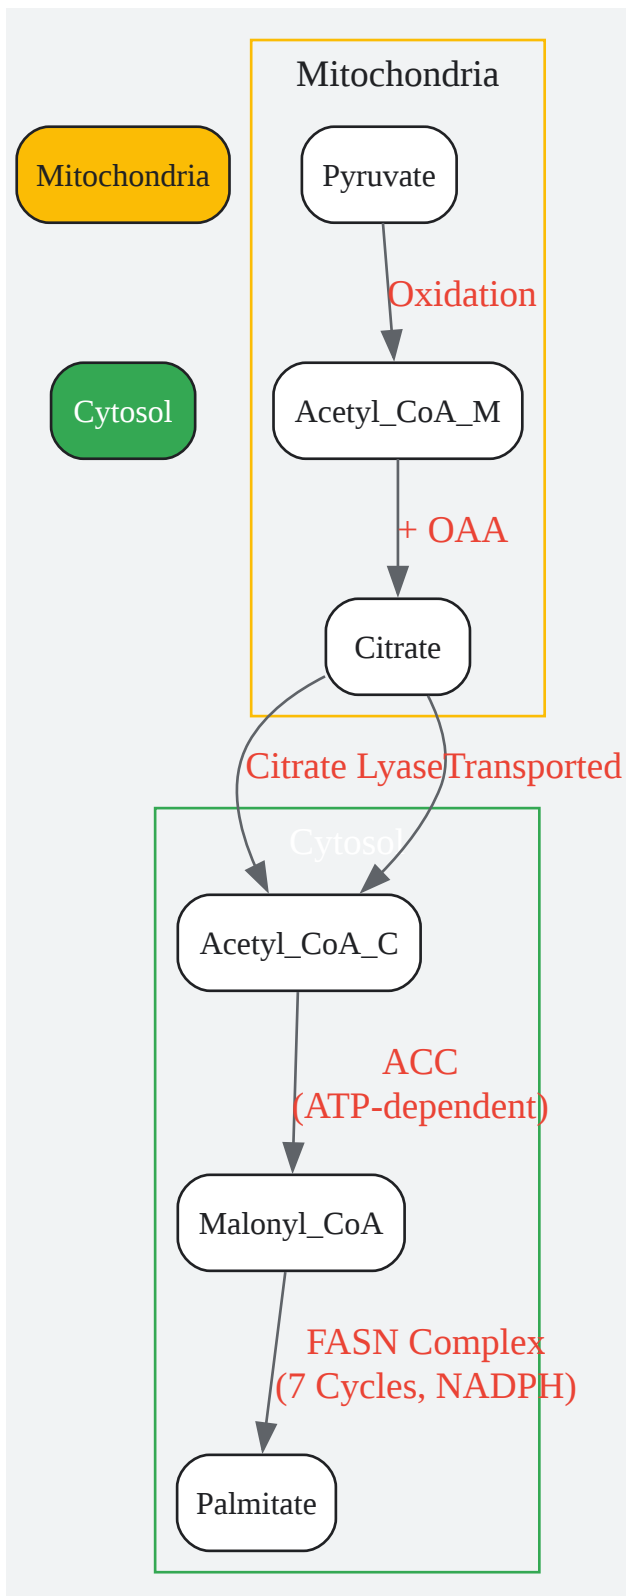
Mitochondria

Cytosol

Mitochondria

Pyruvate

Oxidation

Acetyl_CoA_M

+ OAA

Citrate

Citrate Lyase

Transported

Cytosol

Acetyl_CoA_C

ACC (ATP-dependent)

Malonyl_CoA

FASN Complex (7 Cycles, NADPH)

Palmitate